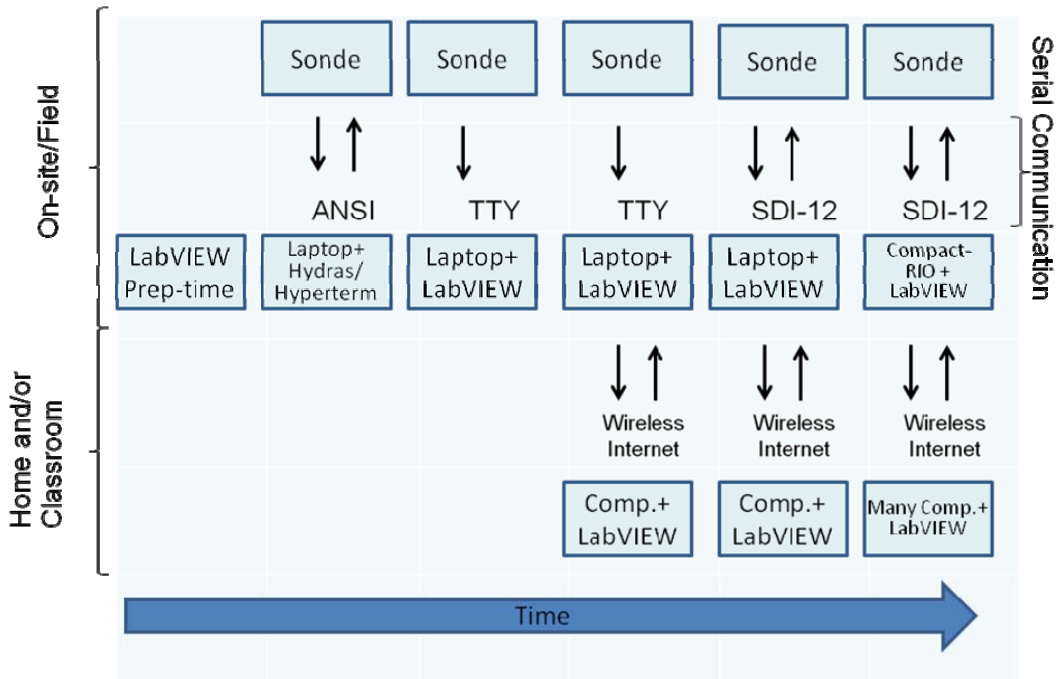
On-site/Field

Sonde
Sonde
Sonde
Sonde
Sonde

Serial Communication

ANSI
TTY
TTY
SDI-12
SDI-12

LabVIEW Prep-time
Laptop+ Hydras/ Hyperterm
Laptop+ LabVIEW
Laptop+ LabVIEW
Laptop+ LabVIEW
Compact-RIO + LabVIEW

Home and/or Classroom

Wireless Internet
Wireless Internet
Wireless Internet

Comp.+ LabVIEW
Comp.+ LabVIEW
Many Comp.+ LabVIEW

Time